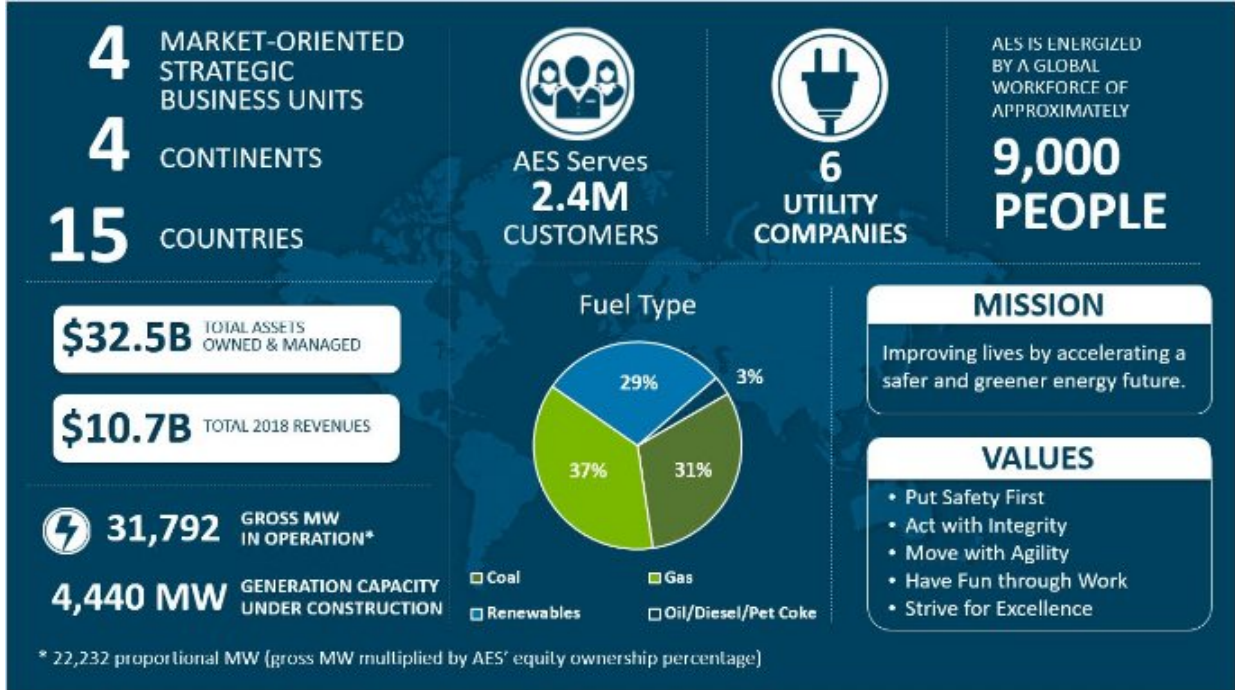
4 MARKET-ORIENTED STRATEGIC BUSINESS UNITS

4 CONTINENTS

15 COUNTRIES

AES Serves 2.4M CUSTOMERS

6 UTILITY COMPANIES

AES IS ENERGIZED BY A GLOBAL WORKFORCE OF APPROXIMATELY

9,000 PEOPLE

$32.5B TOTAL ASSETS OWNED & MANAGED

$10.7B TOTAL 2018 REVENUES

31,792 GROSS MW IN OPERATION*

4,440 MW GENERATION CAPACITY UNDER CONSTRUCTION

Fuel Type

29%

3%

37%

31%

Coal

Gas

Renewables

Oil/Diesel/Pet Coke

MISSION

Improving lives by accelerating a safer and greener energy future.

VALUES

• Put Safety First
• Act with Integrity
• Move with Agility
• Have Fun through Work
• Strive for Excellence

* 22,232 proportional MW (gross MW multiplied by AES' equity ownership percentage)